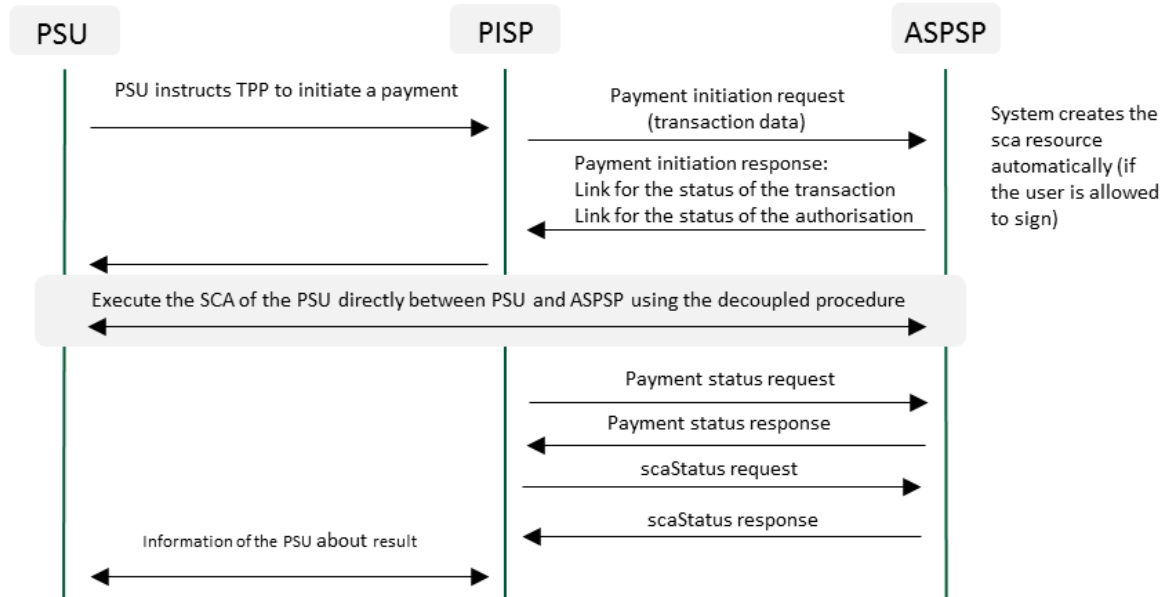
PSU

PISP

ASPSP

PSU instructs TPP to initiate a payment

Payment initiation request
(transaction data)

System creates the sca resource automatically (if the user is allowed to sign)

Payment initiation response:
Link for the status of the transaction
Link for the status of the authorisation

Execute the SCA of the PSU directly between PSU and ASPSP using the decoupled procedure

Payment status request

Payment status response

scaStatus request

scaStatus response

Information of the PSU about result